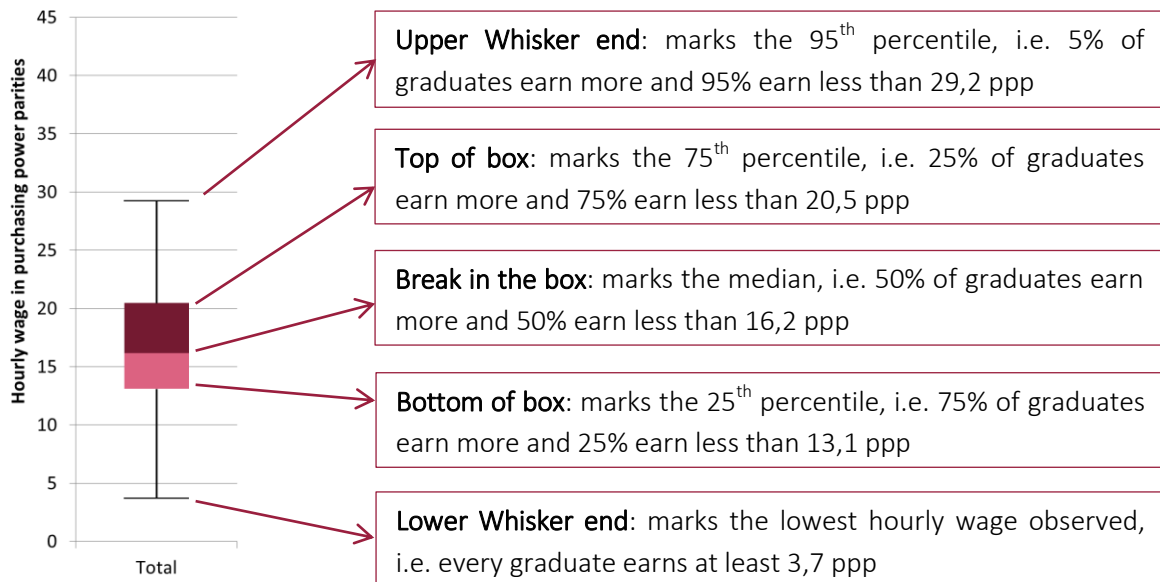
45
40
35
30
25
20
15
10
5
0

Hourly wage in purchasing power parities

Total

Upper Whisker end: marks the 95$^{th}$ percentile, i.e. 5% of graduates earn more and 95% earn less than 29,2 ppp

Top of box: marks the 75$^{th}$ percentile, i.e. 25% of graduates earn more and 75% earn less than 20,5 ppp

Break in the box: marks the median, i.e. 50% of graduates earn more and 50% earn less than 16,2 ppp

Bottom of box: marks the 25$^{th}$ percentile, i.e. 75% of graduates earn more and 25% earn less than 13,1 ppp

Lower Whisker end: marks the lowest hourly wage observed, i.e. every graduate earns at least 3,7 ppp